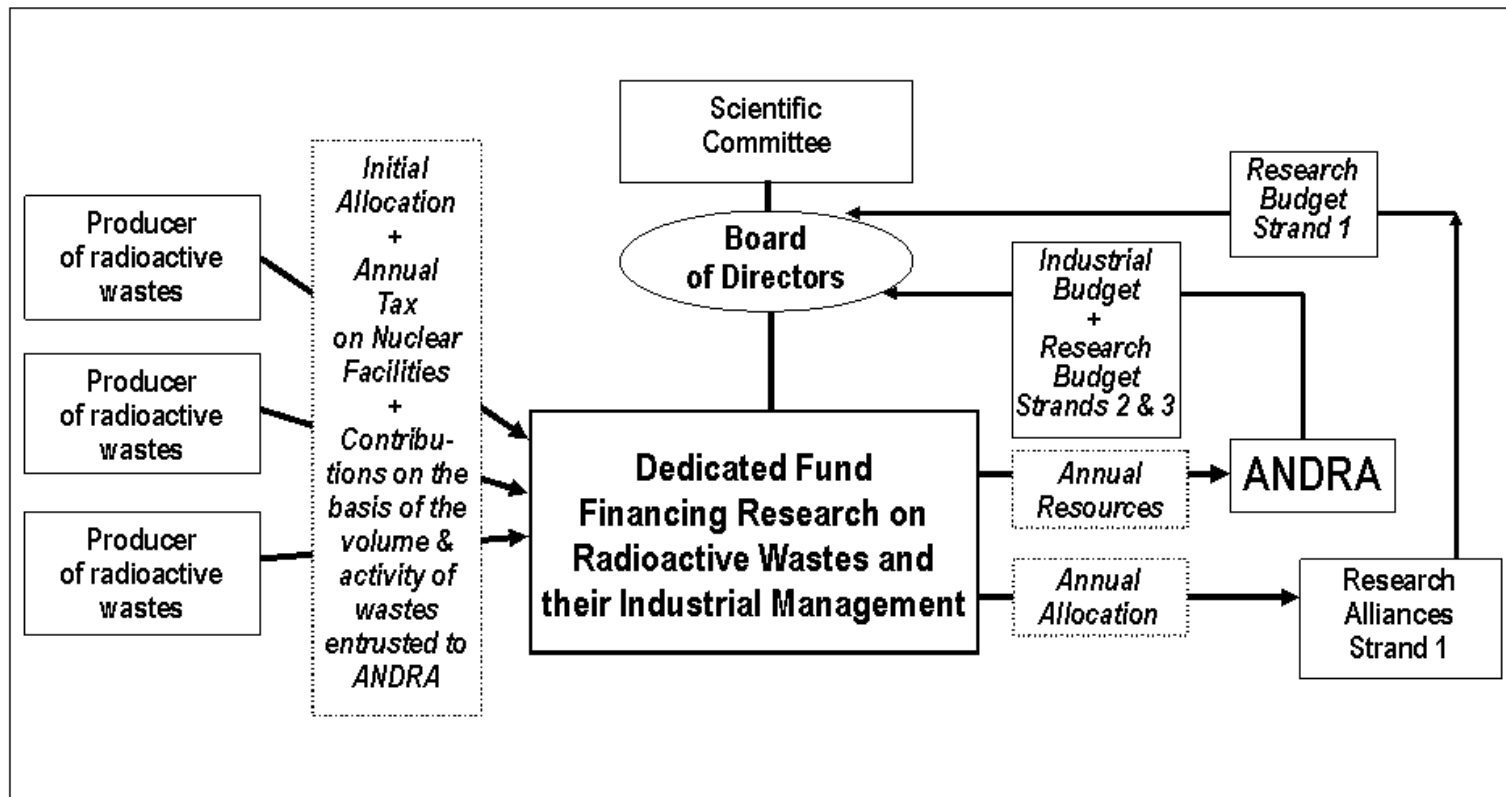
Scientific Committee

Research Budget Strand 1

Producer of radioactive wastes

Producer of radioactive wastes

Producer of radioactive wastes

Initial Allocation + Annual Tax on Nuclear Facilities + Contributions on the basis of the volume & activity of wastes entrusted to ANDRA

Board of Directors

Industrial Budget + Research Budget Strands 2 & 3

Dedicated Fund Financing Research on Radioactive Wastes and their Industrial Management

Annual Resources

ANDRA

Annual Allocation

Research Alliances Strand 1